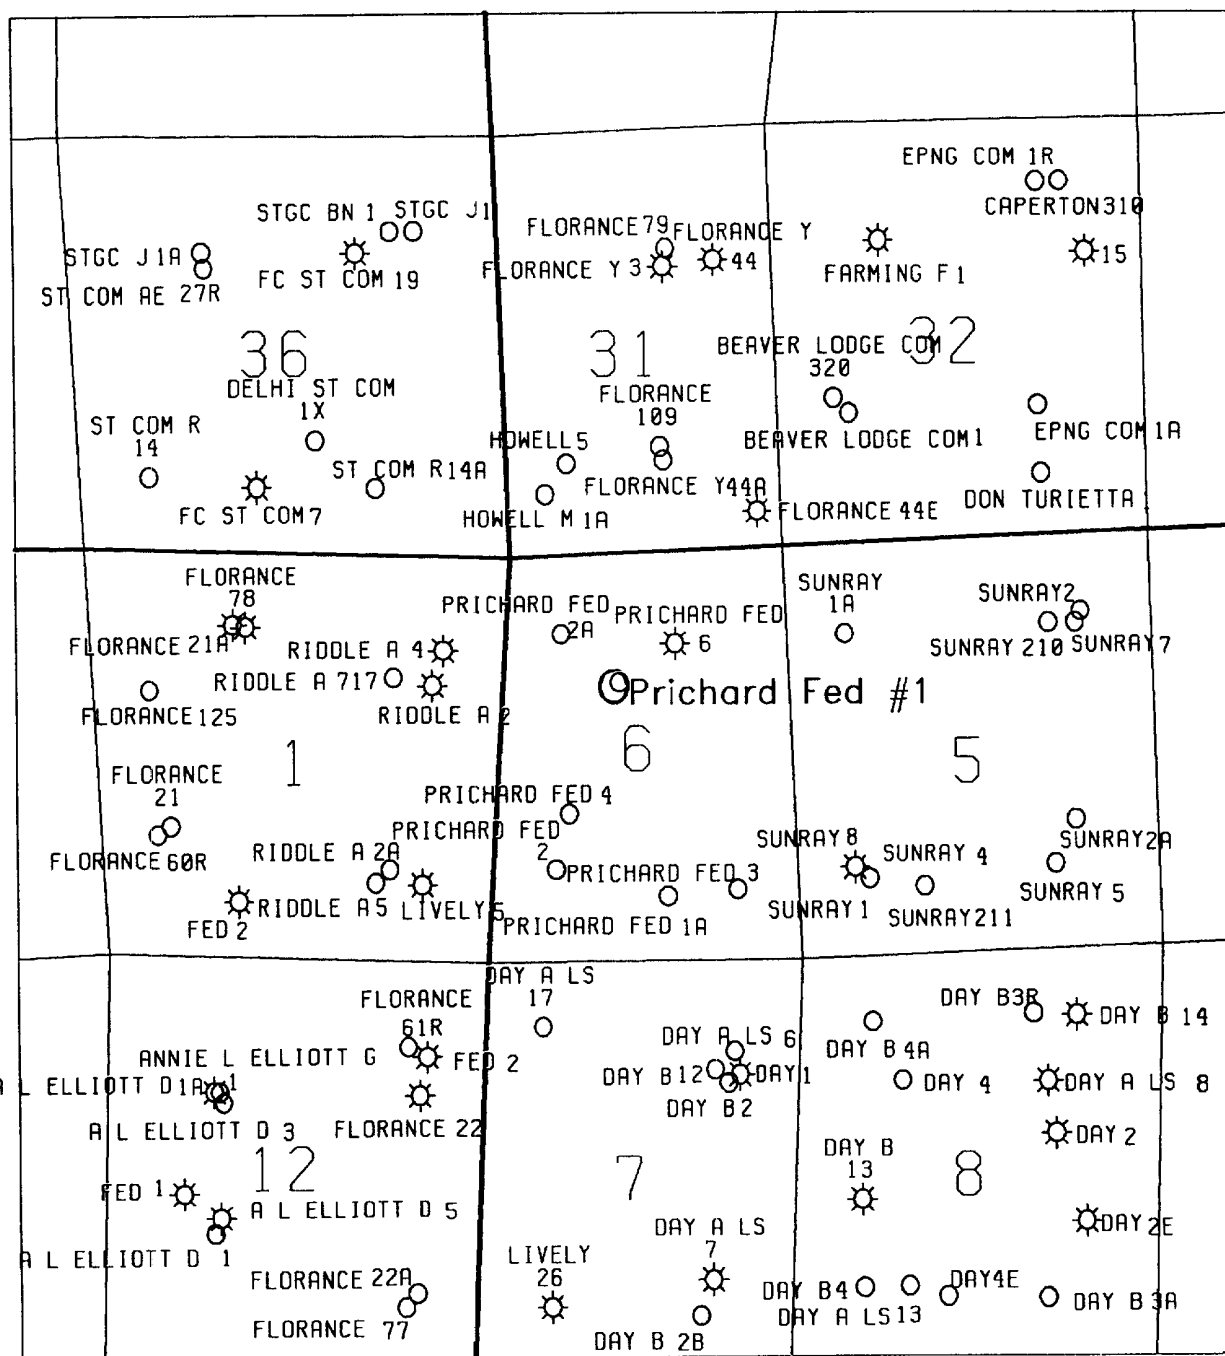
EPNG COM 1R
CAPERTON310
STGC BN 1 STGC J1
FLORANCE79 FLORANCE Y
STGC J1A
FC ST COM 19
FLORANCE Y 3
44
FARMING F1
15
ST COM AE 27R
36
31
32
BEAVER LODGE COM
320
DELHI ST COM
1X
FLORANCE
109
EPNG COM 1A
ST COM R
14
HOWELL5
BEAVER LODGE COM1
ST COM R14A
FLORANCE Y44A
DON TURIETTA
FC ST COM7
HOWELL M 1A
FLORANCE 44E
FLORANCE
78
PRICHARD FED
2A
PRICHARD FED
6
SUNRAY
1A
SUNRAY2
FLORANCE 21A
RIDDLE A 4
SUNRAY 210 SUNRAY7
RIDDLE A 717
Prichard Fed #1
FLORANCE125
RIDDLE A 2
1
6
5
FLORANCE
21
PRICHARD FED 4
PRICHARD FED
2
SUNRAY8
SUNRAY 4
SUNRAY2A
FLORANCE60R
RIDDLE A 2A
PRICHARD FED 3
SUNRAY 5
RIDDLE A5 LIVELY5
SUNRAY1
SUNRAY211
FED 2
PRICHARD FED 1A
DAY A LS
17
FLORANCE
61R
DAY B3A
DAY B 14
ANNIE L ELLIOTT G
FED 2
DAY A LS 6
DAY B 4A
A L ELLIOTT D1A 1
DAY B12
DAY1
DAY 4
DAY A LS 8
DAY B2
A L ELLIOTT D 3
FLORANCE 22
DAY 2
DAY B
13
12
7
8
FED 1
A L ELLIOTT D 5
DAY A LS
7
DAY 2E
A L ELLIOTT D 1
LIVELY
26
FLORANCE 22A
DAY B4
DAY4E
DAY B 3A
DAY A LS13
FLORANCE 77
DAY B 2B